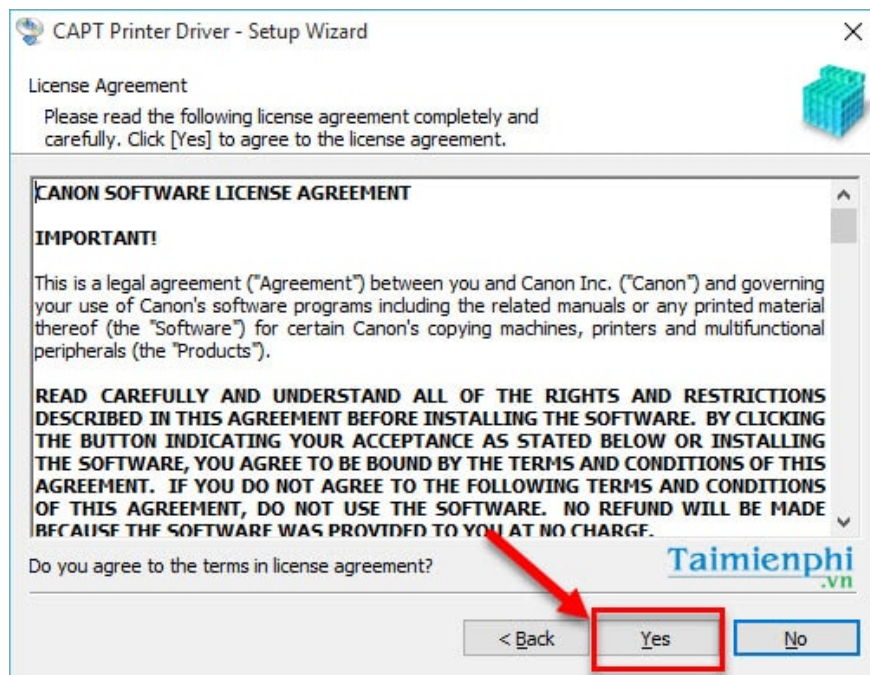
CAPT Printer Driver - Setup Wizard

License Agreement

Please read the following license agreement completely and carefully. Click [Yes] to agree to the license agreement.

CANON SOFTWARE LICENSE AGREEMENT

IMPORTANT!

This is a legal agreement ("Agreement") between you and Canon Inc. ("Canon") and governing your use of Canon's software programs including the related manuals or any printed material thereof (the "Software") for certain Canon's copying machines, printers and multifunctional peripherals (the "Products").

READ CAREFULLY AND UNDERSTAND ALL OF THE RIGHTS AND RESTRICTIONS DESCRIBED IN THIS AGREEMENT BEFORE INSTALLING THE SOFTWARE. BY CLICKING THE BUTTON INDICATING YOUR ACCEPTANCE AS STATED BELOW OR INSTALLING THE SOFTWARE, YOU AGREE TO BE BOUND BY THE TERMS AND CONDITIONS OF THIS AGREEMENT. IF YOU DO NOT AGREE TO THE FOLLOWING TERMS AND CONDITIONS OF THIS AGREEMENT, DO NOT USE THE SOFTWARE. NO REFUND WILL BE MADE BECAUSE THE SOFTWARE WAS PROVIDED TO YOU AT NO CHARGE.

Do you agree to the terms in license agreement?

Taimienphi
.vn

< Back
Yes
No